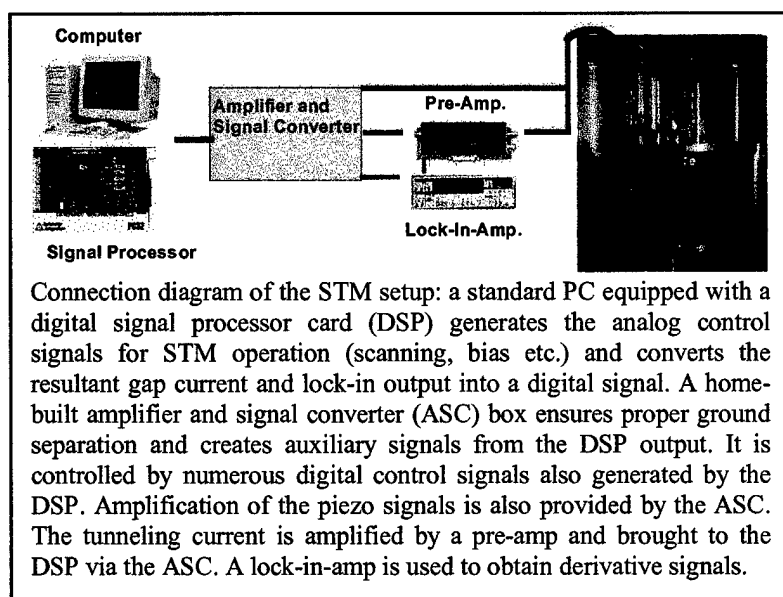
Computer

Amplifier and Signal Converter

Pre-Amp.

Lock-In-Amp.

Signal Processor

Connection diagram of the STM setup: a standard PC equipped with a digital signal processor card (DSP) generates the analog control signals for STM operation (scanning, bias etc.) and converts the resultant gap current and lock-in output into a digital signal. A homebuilt amplifier and signal converter (ASC) box ensures proper ground separation and creates auxiliary signals from the DSP output. It is controlled by numerous digital control signals also generated by the DSP. Amplification of the piezo signals is also provided by the ASC. The tunneling current is amplified by a pre-amp and brought to the DSP via the ASC. A lock-in-amp is used to obtain derivative signals.